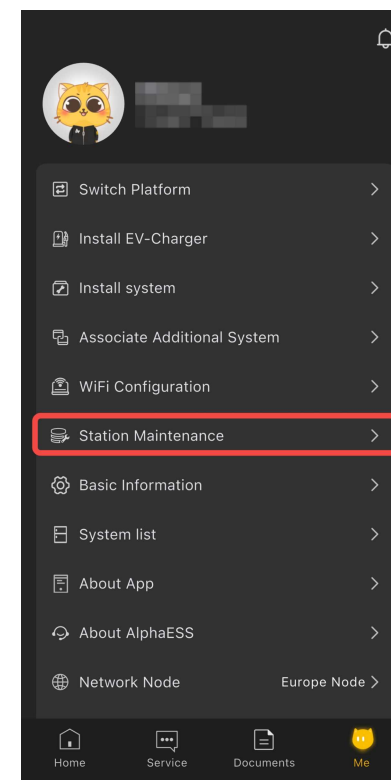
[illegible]

Switch Platform >

Install EV-Charger >

Install system >

Associate Additional System >

WiFi Configuration >

Station Maintenance >

Basic Information >

System list >

About App >

About AlphaESS >

Network Node Europe Node >

Home Service Documents Me